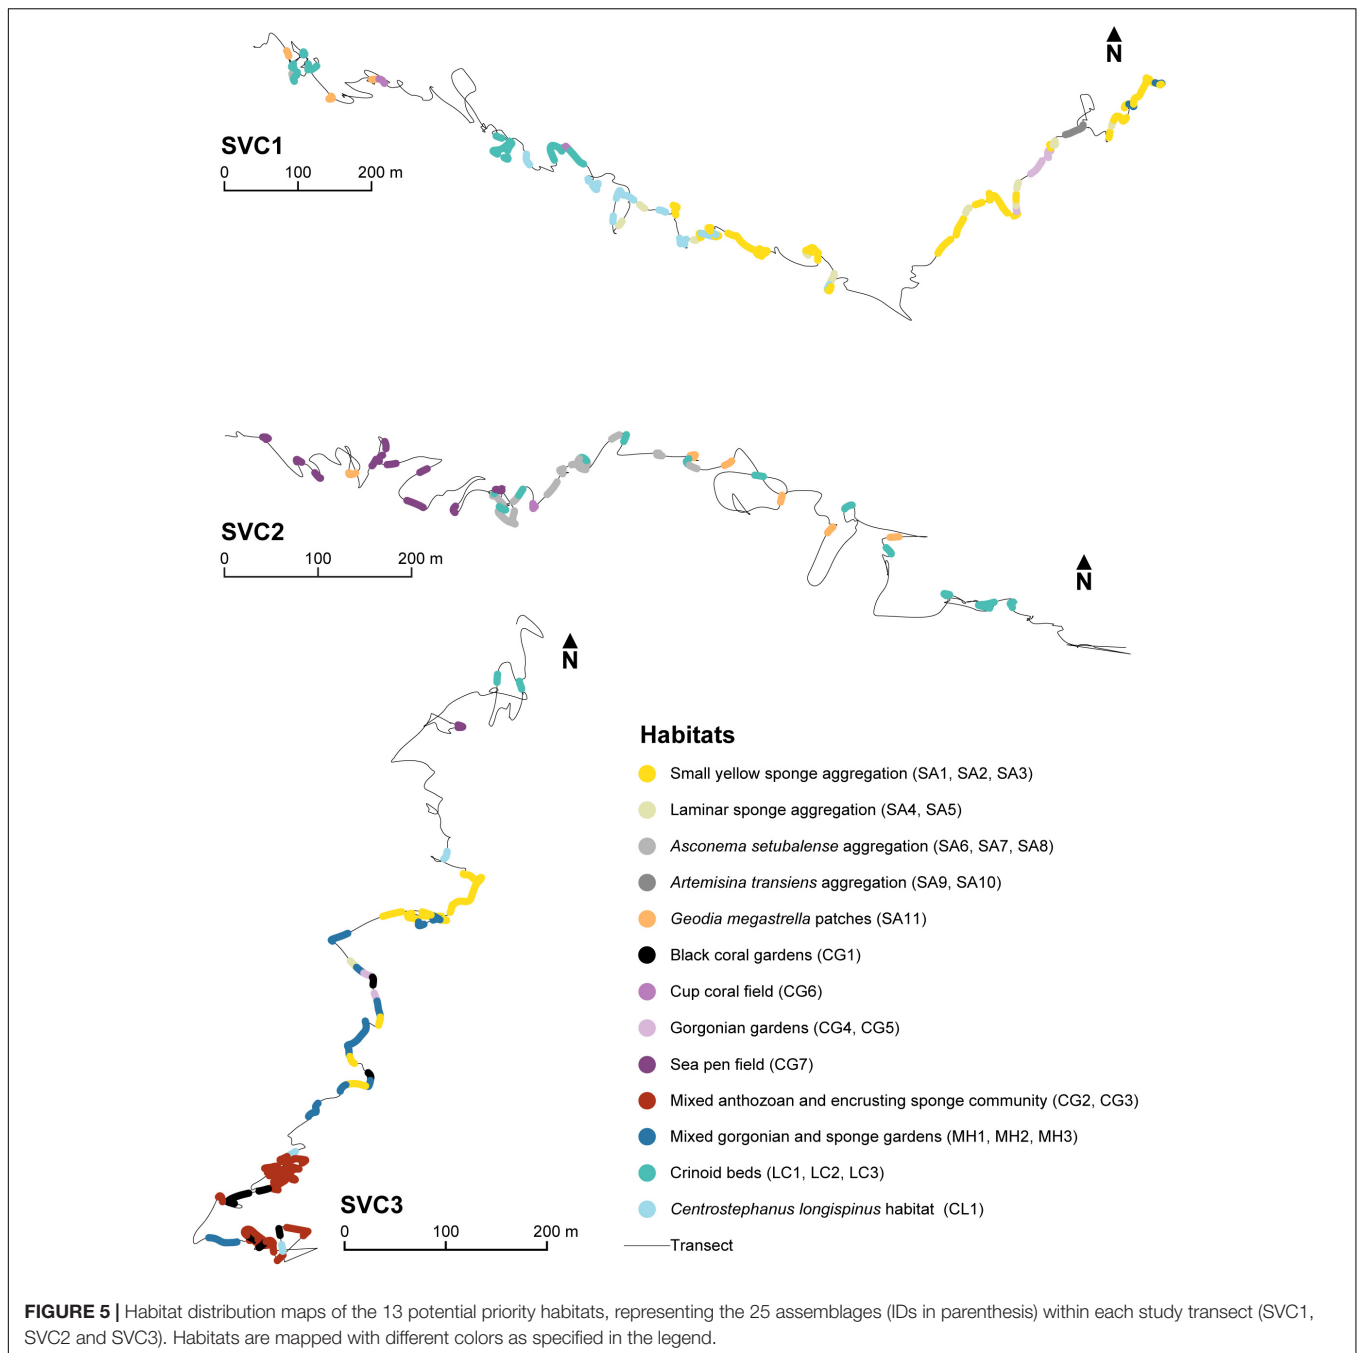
N

SVC1
0 100 200 m

SVC2
0 100 200 m

N

N

Habitats

Small yellow sponge aggregation (SA1, SA2, SA3)

Laminar sponge aggregation (SA4, SA5)

*Asconema setubalense* aggregation (SA6, SA7, SA8)

*Artemisina transiens* aggregation (SA9, SA10)

*Geodia megastrella* patches (SA11)

Black coral gardens (CG1)

Cup coral field (CG6)

Gorgonian gardens (CG4, CG5)

Sea pen field (CG7)

Mixed anthozoan and encrusting sponge community (CG2, CG3)

Mixed gorgonian and sponge gardens (MH1, MH2, MH3)

Crinoid beds (LC1, LC2, LC3)

*Centrostephanus longispinus* habitat (CL1)

Transect

SVC3
0 100 200 m

**FIGURE 5 |** Habitat distribution maps of the 13 potential priority habitats, representing the 25 assemblages (IDs in parenthesis) within each study transect (SVC1, SVC2 and SVC3). Habitats are mapped with different colors as specified in the legend.